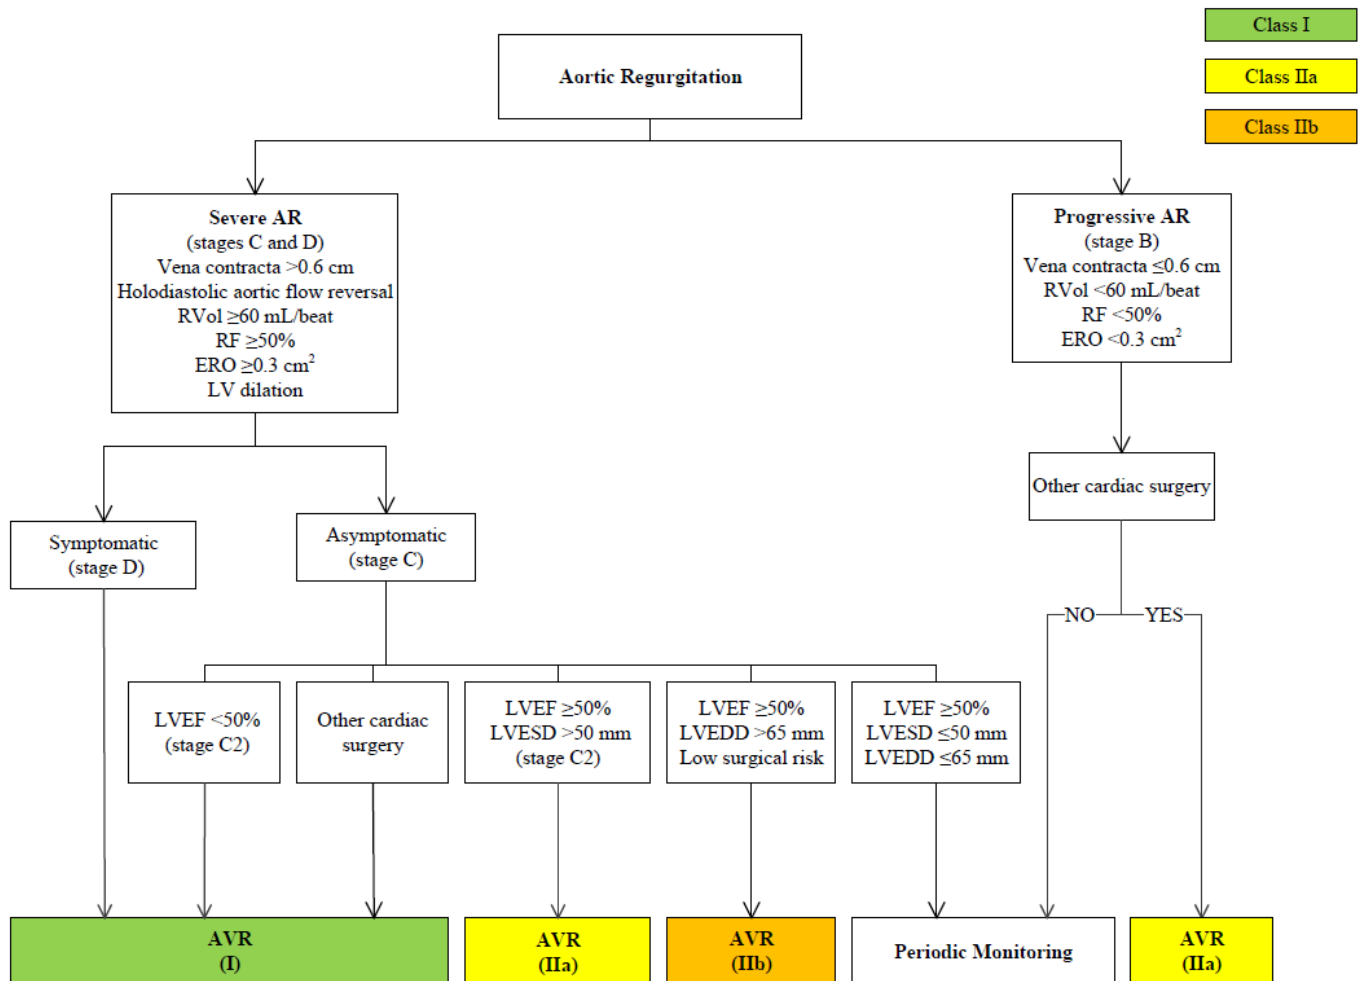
Class I
Class IIa
Class IIb

Aortic Regurgitation

Severe AR
(stages C and D)
Vena contracta >0.6 cm
Holodiastolic aortic flow reversal
RVol ≥60 mL/beat
RF ≥50%
ERO ≥0.3 cm$^2$
LV dilation

Progressive AR
(stage B)
Vena contracta ≤0.6 cm
RVol <60 mL/beat
RF <50%
ERO <0.3 cm$^2$

Other cardiac surgery

Symptomatic
(stage D)

Asymptomatic
(stage C)

NO
YES

LVEF <50%
(stage C2)

Other cardiac surgery

LVEF ≥50%
LVESD >50 mm
(stage C2)

LVEF ≥50%
LVEDD >65 mm
Low surgical risk

LVEF ≥50%
LVESD ≤50 mm
LVEDD ≤65 mm

AVR
(I)

AVR
(IIa)

AVR
(IIb)

Periodic Monitoring

AVR
(IIa)